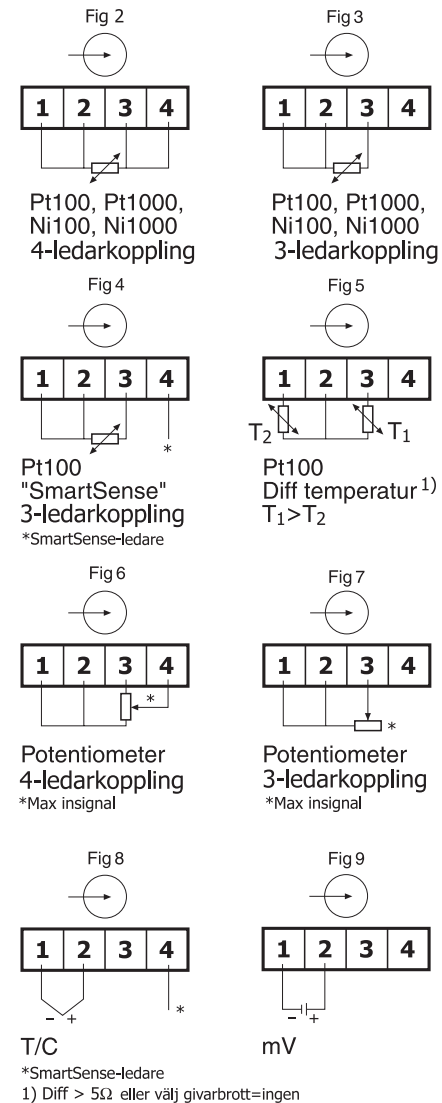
Fig 2

| 1 | 2 | 3 | 4 |
|---|---|---|---|

Pt100, Pt1000, Ni100, Ni1000
4-ledarkoppling

Fig 3

| 1 | 2 | 3 | 4 |
|---|---|---|---|

Pt100, Pt1000, Ni100, Ni1000
3-ledarkoppling

Fig 4

| 1 | 2 | 3 | 4 |
|---|---|---|---|

*

Pt100
"SmartSense"
3-ledarkoppling
*SmartSense-ledare

Fig 5

| 1 | 2 | 3 | 4 |
|---|---|---|---|

$T_2$ $T_1$

Pt100
Diff temperatur $^{1)}$
$T_1>T_2$

Fig 6

| 1 | 2 | 3 | 4 |
|---|---|---|---|

*

Potentiometer
4-ledarkoppling
*Max insignal

Fig 7

| 1 | 2 | 3 | 4 |
|---|---|---|---|

*

Potentiometer
3-ledarkoppling
*Max insignal

Fig 8

| 1 | 2 | 3 | 4 |
|---|---|---|---|

− + *

T/C

Fig 9

| 1 | 2 | 3 | 4 |
|---|---|---|---|

− +

mV

*SmartSense-ledare
1) Diff > 5Ω eller välj givarbrott=ingen